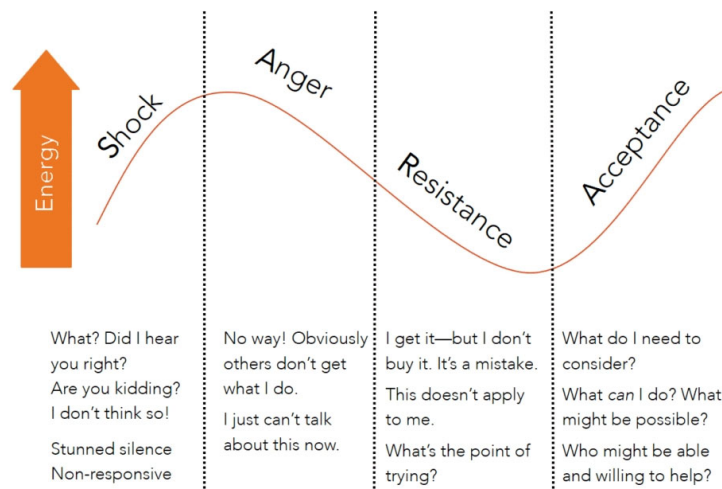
Energy

Shock

Anger

Resistance

Acceptance

What? Did I hear you right?
Are you kidding? I don't think so!

Stunned silence
Non-responsive

No way! Obviously others don't get what I do.

I just can't talk about this now.

I get it—but I don't buy it. It's a mistake.

This doesn't apply to me.

What's the point of trying?

What do I need to consider?

What can I do? What might be possible?

Who might be able and willing to help?